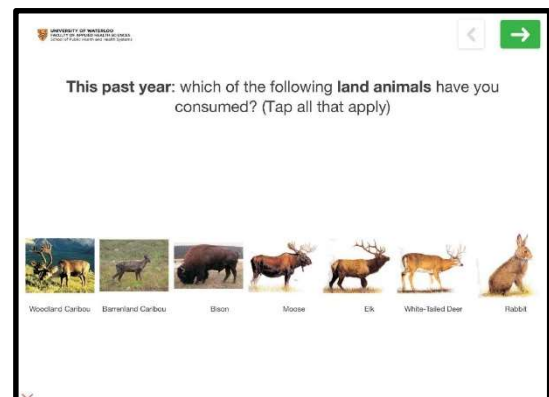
UNIVERSITY OF WATERLOO
FACULTY OF APPLIED HEALTH SCIENCES
School of Public Health and Health Systems

This past year: which of the following land animals have you consumed? (Tap all that apply)

Woodland Caribou
Barrenland Caribou
Bison
Moose
Elk
White-Tailed Deer
Rabbit